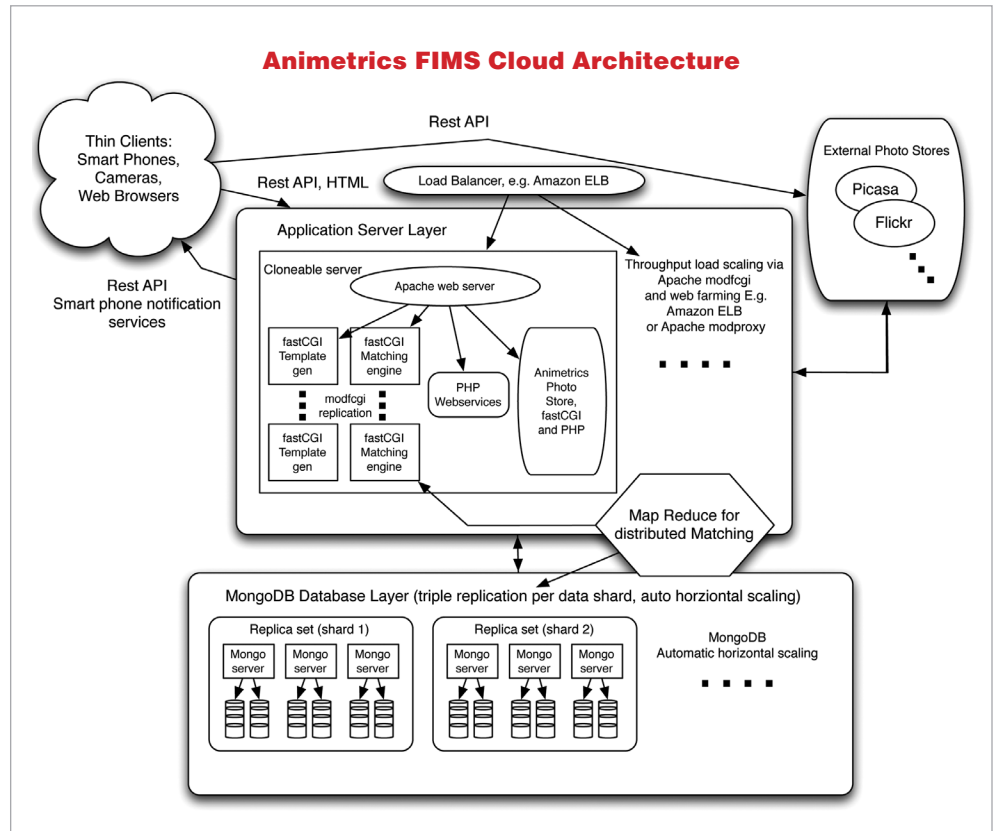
Animetrics FIMS Cloud Architecture

Thin Clients:
Smart Phones,
Cameras,
Web Browsers

Rest API

Rest API, HTML

Load Balancer, e.g. Amazon ELB

External Photo Stores

Picasa

Flickr

Application Server Layer

Rest API
Smart phone notification services

Cloneable server

Apache web server

Throughput load scaling via Apache modfcgi and web farming E.g. Amazon ELB or Apache modproxy

fastCGI Template gen

fastCGI Matching engine

PHP Webservices

Animetrics Photo Store, fastCGI and PHP

modfcgi replication

fastCGI Template gen

fastCGI Matching engine

Map Reduce for distributed Matching

MongoDB Database Layer (triple replication per data shard, auto horziontal scaling)

Replica set (shard 1)

Mongo server

Mongo server

Mongo server

Replica set (shard 2)

Mongo server

Mongo server

Mongo server

MongoDB
Automatic horizontal scaling